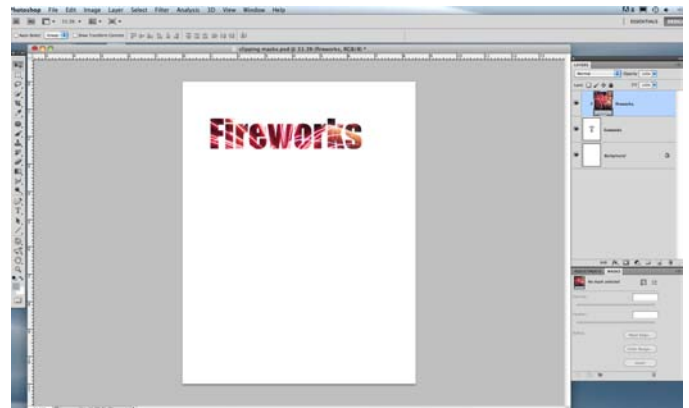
Photoshop File Edit Image Layer Select Filter Analysis 3D View Window Help

ESSENTIALS

clipping masks.psd @ 33.3% (Fireworks, RGB/8) *

Fireworks

LAYERS

Normal

Opacity:

Lock:

Fill:

Fireworks

Fireworks

Background

No mask selected